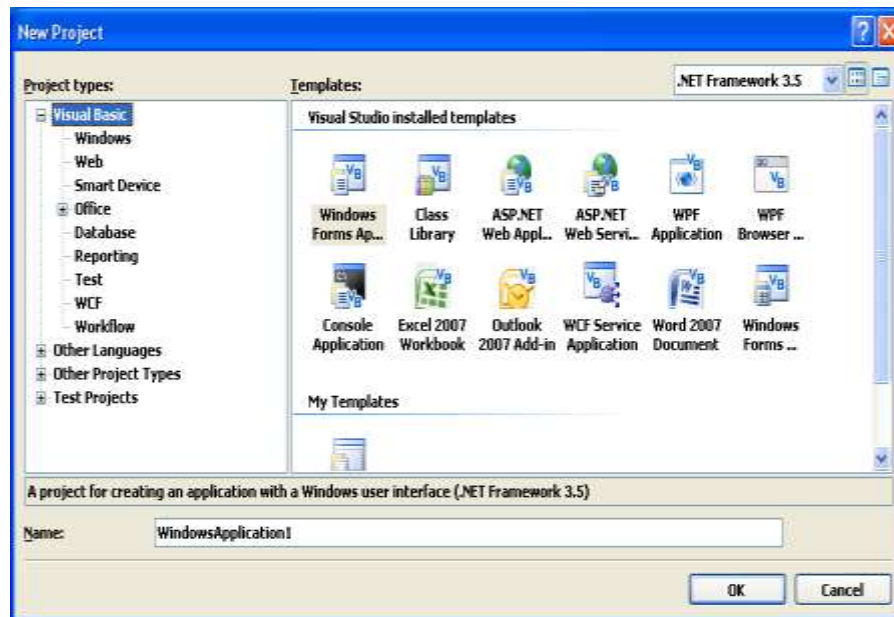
New Project

Project types:

Visual Basic
Windows
Web
Smart Device
Office
Database
Reporting
Test
WCF
Workflow
Other Languages
Other Project Types
Test Projects

Templates:

.NET Framework 3.5

Visual Studio installed templates

Windows Forms Ap...
Class Library
ASP.NET Web Appl...
ASP.NET Web Servi...
WPF Application
WPF Browser ...
Console Application
Excel 2007 Workbook
Outlook 2007 Add-in
WCF Service Application
Word 2007 Document
Windows Forms ...

My Templates

A project for creating an application with a Windows user interface (.NET Framework 3.5)

Name: WindowsApplication1

OK
Cancel